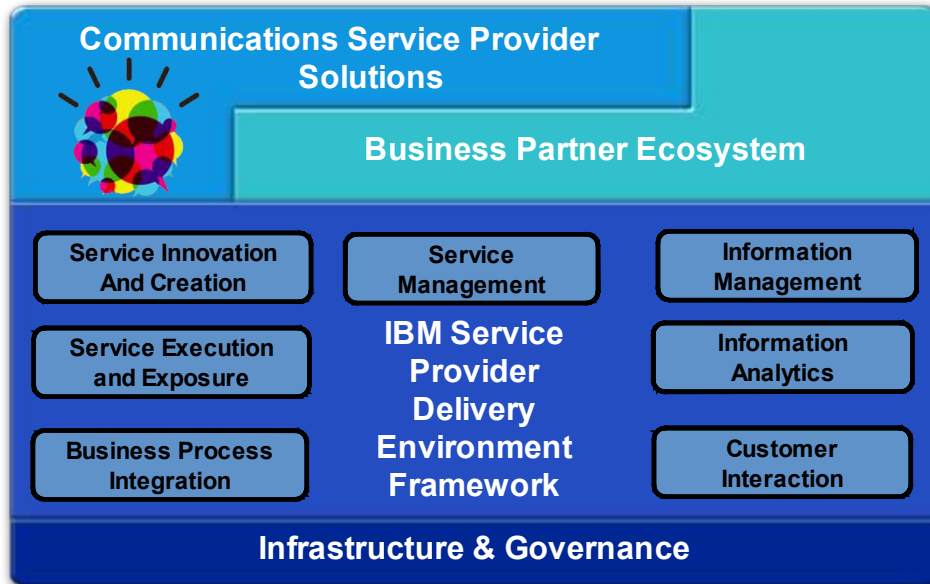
Communications Service Provider Solutions

Business Partner Ecosystem

Service Innovation And Creation

Service Management

Information Management

Service Execution and Exposure

IBM Service Provider Delivery Environment Framework

Information Analytics

Business Process Integration

Customer Interaction

Infrastructure & Governance